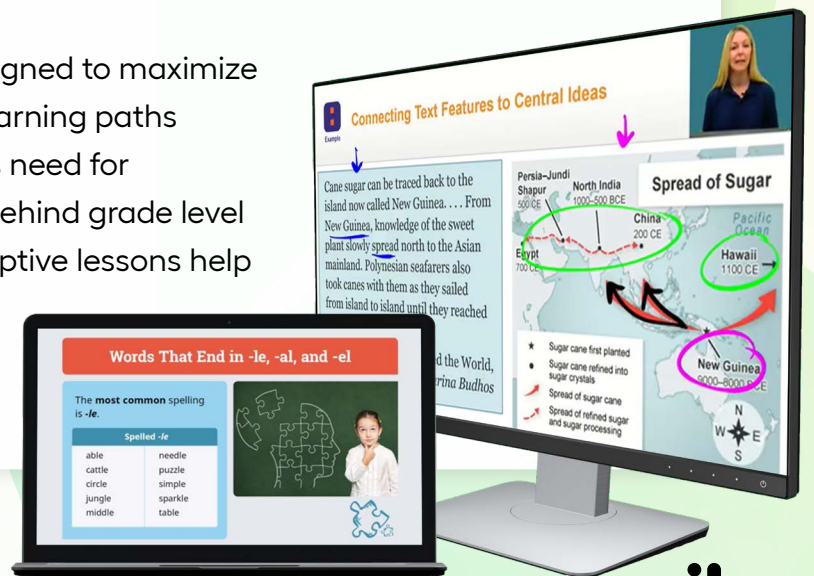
gned to maximize
arning paths
need for
ehind grade level
ptive lessons help

Example

Connecting Text Features to Central Ideas

Cane sugar can be traced back to the island now called New Guinea. . . . From New Guinea, knowledge of the sweet plant slowly spread north to the Asian mainland. Polynesian seafarers also took canes with them as they sailed from island to island until they reached

d the World,
erina Budhos

Spread of Sugar

Persia–Jundi Shapur
500 CE

North India
1000–500 BCE

China
200 CE

Egypt
700 CE

Pacific Ocean

Hawaii
1100 CE

New Guinea
9000–8000 BCE

Sugar cane first planted
Sugar cane refined into sugar crystals
Spread of sugar cane
Spread of refined sugar and sugar processing

N
W
E
S

Words That End in -le, -al, and -el

The most common spelling is -le.

| Spelled -le | |
|---|---|
| able | needle |
| cattle | puzzle |
| circle | simple |
| jungle | sparkle |
| middle | table |